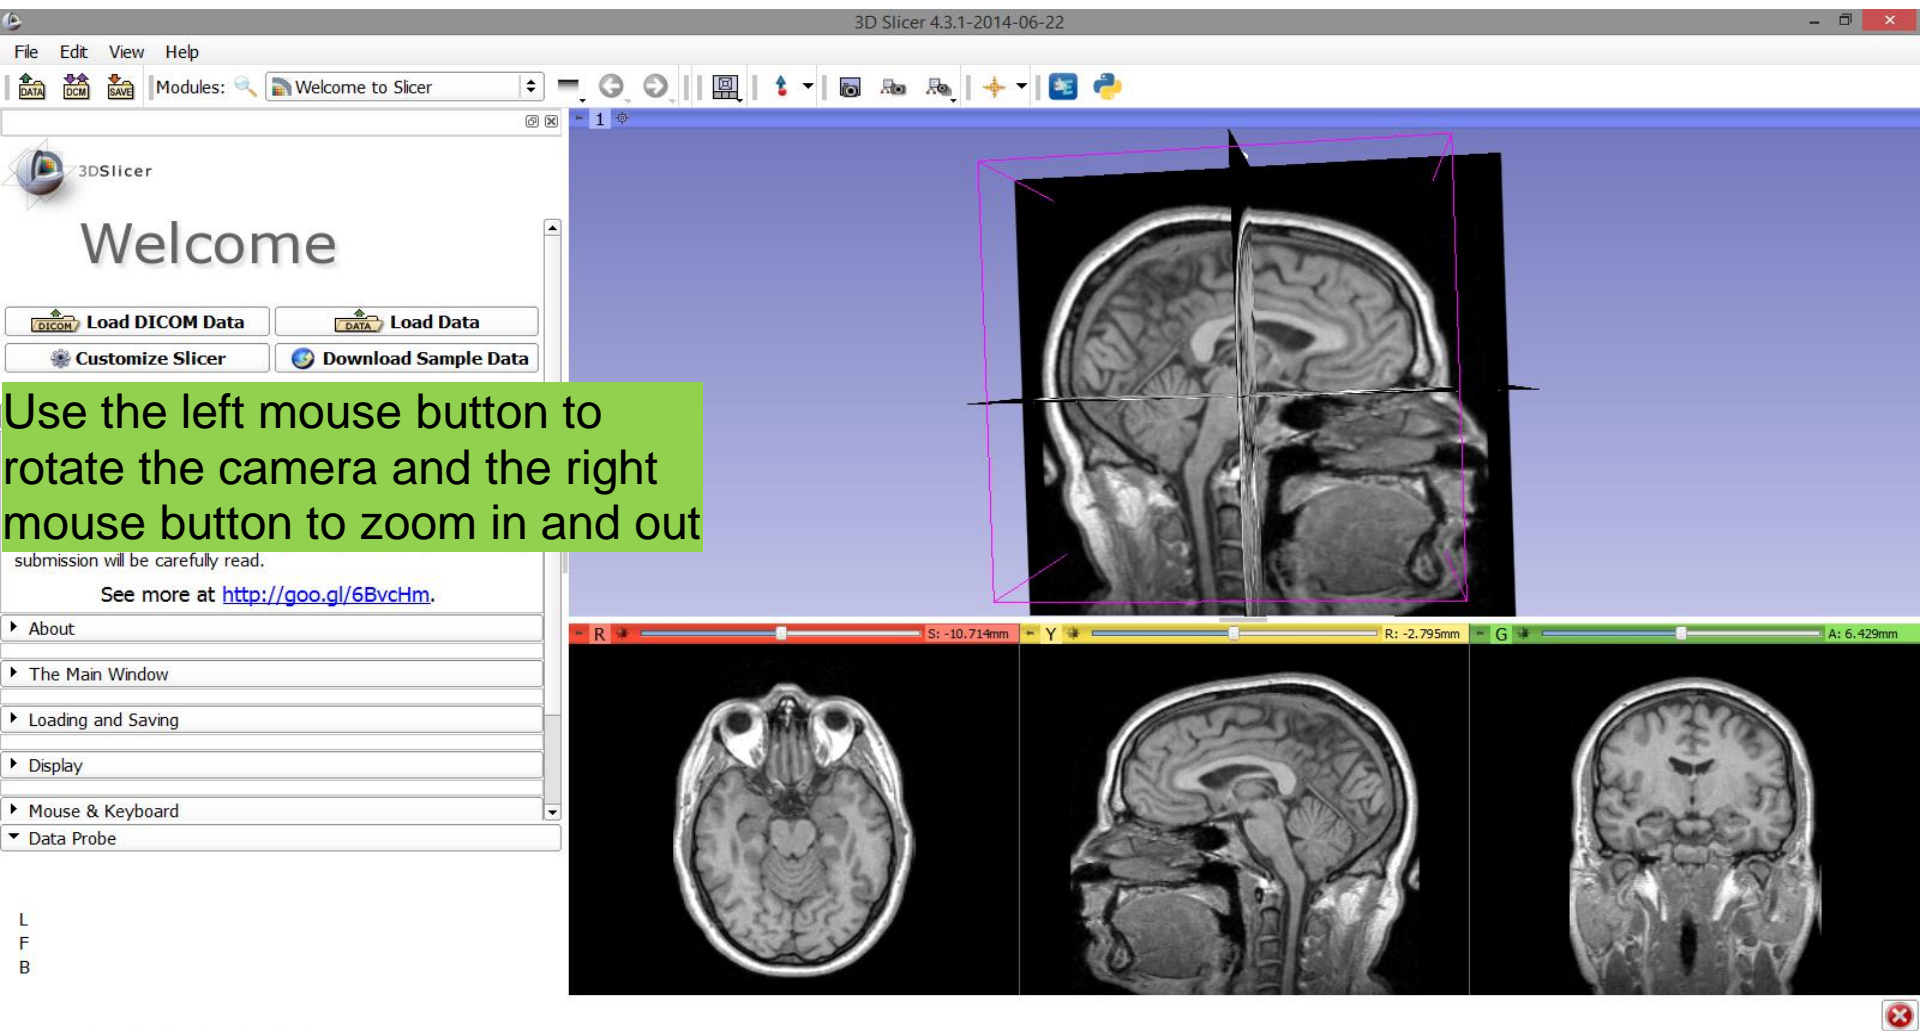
3D Slicer 4.3.1-2014-06-22

File Edit View Help

DATA DCM SAVE Modules: Welcome to Slicer

1

3DSlicer

Welcome

DICOM Load DICOM Data
DATA Load Data
Customize Slicer
Download Sample Data

Use the left mouse button to rotate the camera and the right mouse button to zoom in and out

submission will be carefully read.

See more at http://goo.gl/6BvcHm.

About

The Main Window

Loading and Saving

Display

Mouse & Keyboard

Data Probe

L
F
B

R S: -10.714mm
Y R: -2.795mm
G A: 6.429mm